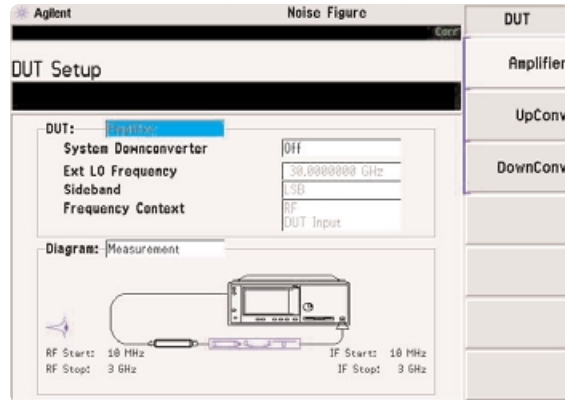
Agilent Noise Figure
Corr
DUT Setup
DUT: Amplifier
System Downconverter Off
Ext LO Frequency 30.0000000 GHz
Sideband LSB
Frequency Context RF DUT Input
Diagram: Measurement
DUT
RF Start: 10 MHz
RF Stop: 3 GHz
IF Start: 10 MHz
IF Stop: 3 GHz
DUT
Amplifier
UpConv
DownConv